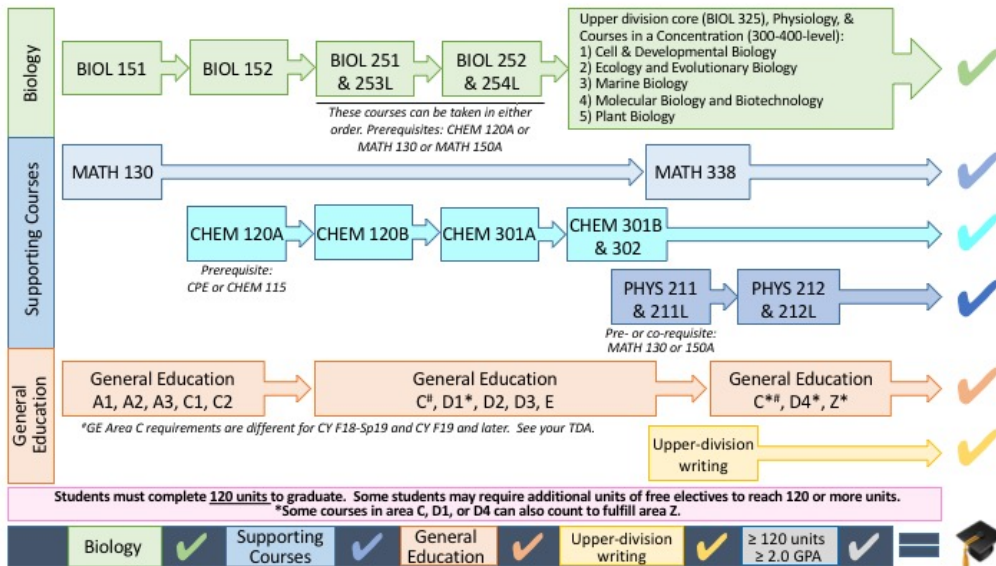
Biology

BIOL 151

BIOL 152

BIOL 251 & 253L

BIOL 252 & 254L

These courses can be taken in either order. Prerequisites: CHEM 120A or MATH 130 or MATH 150A

Upper division core (BIOL 325), Physiology, & Courses in a Concentration (300-400-level):
1) Cell & Developmental Biology
2) Ecology and Evolutionary Biology
3) Marine Biology
4) Molecular Biology and Biotechnology
5) Plant Biology

Supporting Courses

MATH 130

MATH 338

CHEM 120A

Prerequisite: CPE or CHEM 115

CHEM 120B

CHEM 301A

CHEM 301B & 302

PHYS 211 & 211L

Pre- or co-requisite: MATH 130 or 150A

PHYS 212 & 212L

General Education

General Education A1, A2, A3, C1, C2

General Education C#, D1*, D2, D3, E

General Education C*#, D4*, Z*

#GE Area C requirements are different for CY F18-Sp19 and CY F19 and later. See your TDA.

Upper-division writing

Students must complete 120 units to graduate. Some students may require additional units of free electives to reach 120 or more units.
*Some courses in area C, D1, or D4 can also count to fulfill area Z.

Biology

Supporting Courses

General Education

Upper-division writing

≥ 120 units
≥ 2.0 GPA